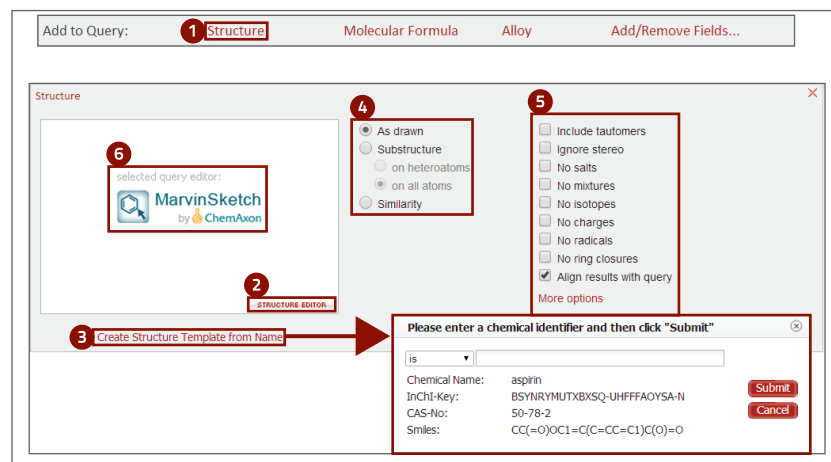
Add to Query: 1 Structure Molecular Formula Alloy Add/Remove Fields...

Structure ×

6
selected query editor:
MarvinSketch
by ChemAxon

2
STRUCTURE EDITOR

3 Create Structure Template from Name

4
As drawn
Substructure
on heteroatoms
on all atoms
Similarity

5
Include tautomers
Ignore stereo
No salts
No mixtures
No isotopes
No charges
No radicals
No ring closures
Align results with query
More options

Please enter a chemical identifier and then click "Submit"

is

Chemical Name: aspirin
InChI-Key: BSYNRYMUTXBXSQ-UHFFFAOYSA-N
CAS-No: 50-78-2
Smiles: CC(=O)OC1=C(C=CC=C1)C(O)=O

Submit
Cancel